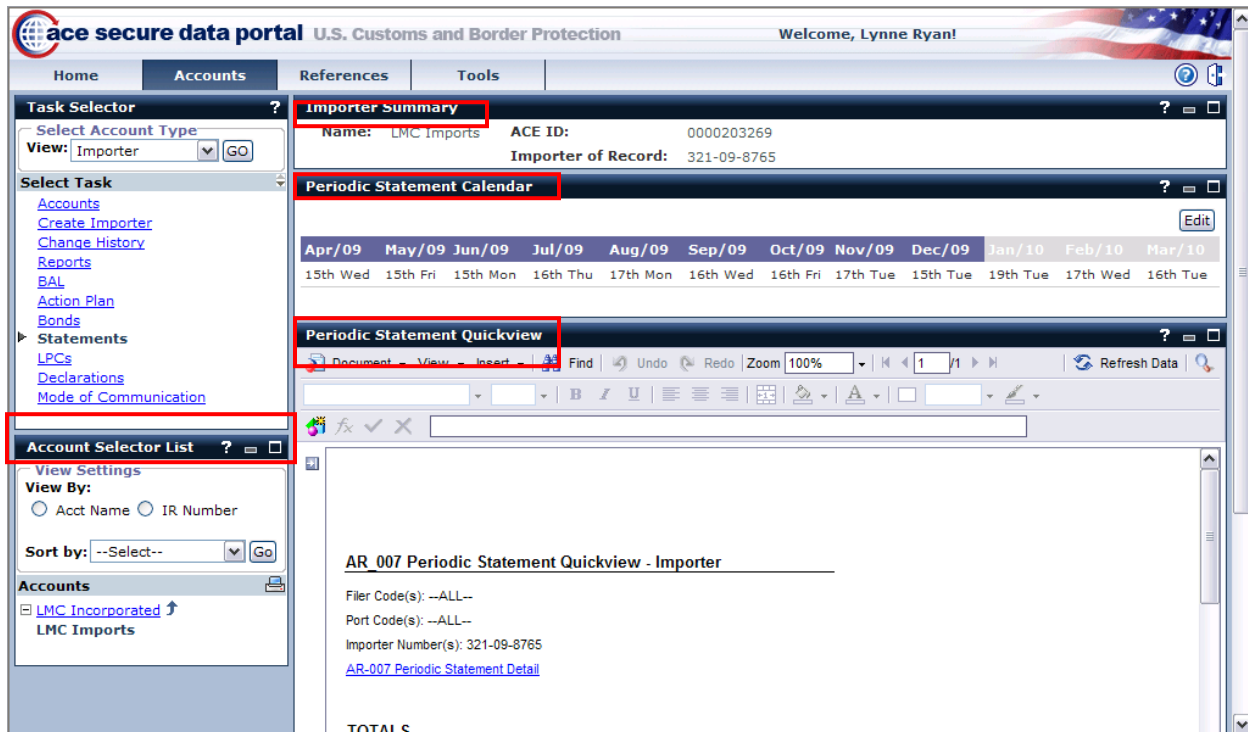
ace secure data portal U.S. Customs and Border Protection

Welcome, Lynne Ryan!

Home | Accounts | References | Tools

Task Selector ?

Select Account Type
View: Importer GO

Select Task
Accounts
Create Importer
Change History
Reports
BAL
Action Plan
Bonds
Statements
LPCs
Declarations
Mode of Communication

Account Selector List ?

View Settings
View By:
Acct Name IR Number

Sort by: --Select-- Go

Accounts
LMC Incorporated
LMC Imports

Importer Summary ?
Name: LMC Imports ACE ID: 0000203269
Importer of Record: 321-09-8765

Periodic Statement Calendar ?

Edit

| Apr/09 | May/09 | Jun/09 | Jul/09 | Aug/09 | Sep/09 | Oct/09 | Nov/09 | Dec/09 | Jan/10 | Feb/10 | Mar/10 |
|---|---|---|---|---|---|---|---|---|---|---|---|
| 15th Wed | 15th Fri | 15th Mon | 16th Thu | 17th Mon | 16th Wed | 16th Fri | 17th Tue | 15th Tue | 19th Tue | 17th Wed | 16th Tue |

Periodic Statement Quickview ?

Document View Insert Find Undo Redo Zoom 100% 1 /1 Refresh Data

B I U

AR_007 Periodic Statement Quickview - Importer

Filer Code(s): --ALL--
Port Code(s): --ALL--
Importer Number(s): 321-09-8765
AR-007 Periodic Statement Detail

TOTALS